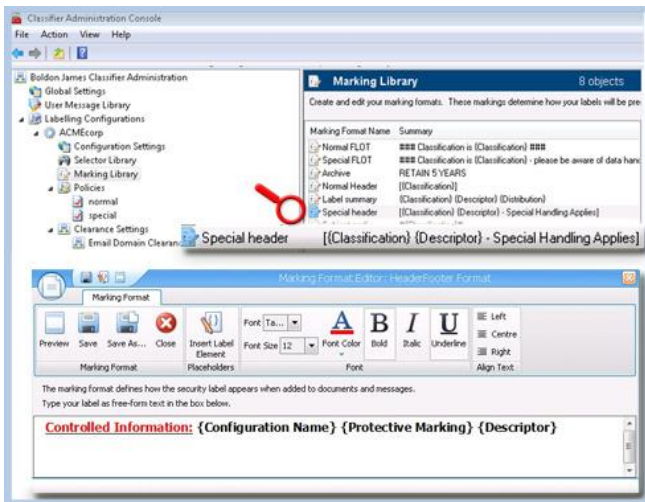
Classifier Administration Console
File Action View Help

Boldon James Classifier Administration
Global Settings
User Message Library
Labelling Configurations
ACMEcorp
Configuration Settings
Selector Library
Marking Library
Policies
normal
special
Clearance Settings
Email Domain Clearanc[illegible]

Marking Library 8 objects
Create and edit your marking formats. These markings determine how your labels will be pre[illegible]

| Marking Format Name | Summary |
|---|---|
| Normal FLOT | ### Classification is {Classification} ### |
| Special FLOT | ### Classification is {Classification} - please be aware of data han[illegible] |
| Archive | RETAIN 5 YEARS |
| Normal Header | [{Classification}] |
| Label summary | {Classification} {Descriptor} {Distribution} |
| Special header | [{Classification} {Descriptor} - Special Handling Applies] |

Special header [{Classification} {Descriptor} - Special Handling Applies]

Marking Format Editor: HeaderFooter Format
Marking Format
Preview Save Save As... Close
Marking Format
Insert Label Element
Placeholders
Font Ta... Font Size 12 Font Color Bold Italic Underline
Font
Left Centre Right
Align Text

The marking format defines how the security label appears when added to documents and messages.
Type your label as free-form text in the box below.

Controlled Information: {Configuration Name} {Protective Marking} {Descriptor}